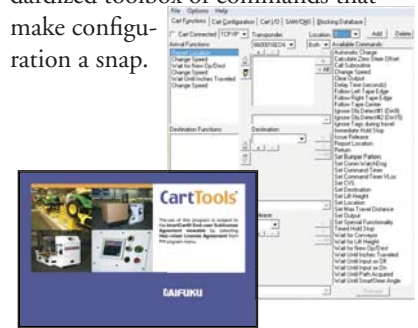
dardized toolbox of commands that make configuration a snap.

File Options Help
Cart Functions | Cart Configuration | Cart I/O | SAM/CMS | Blocking Database |
Cart Connected TCP/IP Transponder: 0600018E0A Both Location: Add Delete
Arrival Functions: Available Commands:
Report Location
Change Speed
Wait for New Op/Dest
Change Speed
Wait Until Inches Traveled
Change Speed
Automatic Charge
Calculate Zero Shoe Offset
Call Subroutine
Change Speed
Clear Output
Delay Time (seconds)
Follow Left Tape Edge
Follow Right Tape Edge
Follow Tape Center
Ignore Obj Detect#1 (On/8)
Ignore Obj Detect#2 (On/15)
Ignore Tags during travel
Immediate Hold Stop
Issue Release
Report Location
Return
Set Bumper Pattern
Set Cones Watch/Dog
Set Command Timer
Set Command Timer VLoc
Set CVS
Set Destination
Set Lift Height
Set Location
Set Max Travel Distance
Set Output
Set Special Functionality
Timed Hold Stop
Wait for Conveyor
Wait for Lift Height
Wait for New Op/Dest
Wait Until Inches Traveled
Wait Until Input on Off
Wait Until Input on On
Wait Until Path Acquired
Wait Until SmartSteer Angle
Destination Functions:
Destination
CartTools
The use of this program is subject to the SmartCart® End-user Subscription Agreement viewable by selecting Help-about License Agreement from the program menu.
DAIFUKU